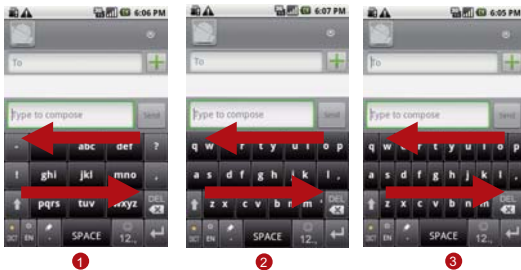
6:06 PM
To
Type to compose
Send
abc def ?
! ghi jkl mno ,
pqrs tuv wxyz DEL
SPACE 12.,
1

6:07 PM
To
Type to compose
Send
q w e r t y u i o p
a s d f g h j k l
z x c v b n m DEL
SPACE 12.,
2

6:05 PM
To
Type to compose
Send
q w e r t y u i o p
a s d f g h j k l .
z x c v b n m DEL
SPACE 12.,
3